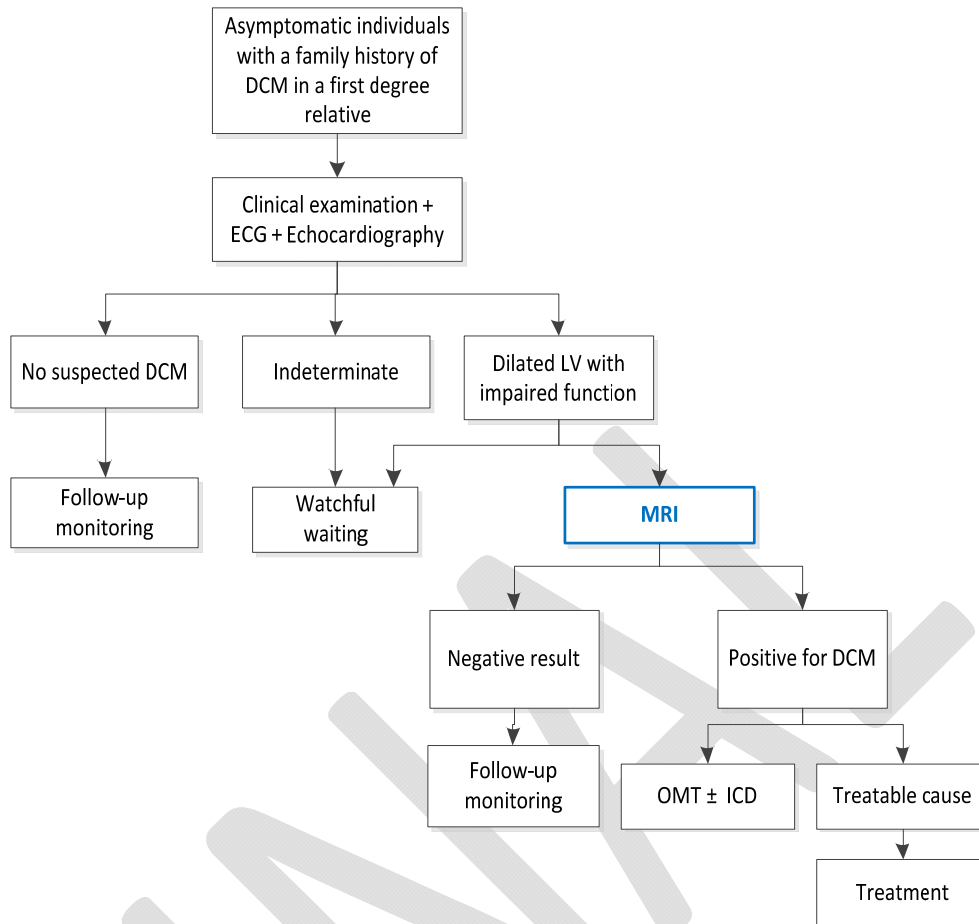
Asymptomatic individuals with a family history of DCM in a first degree relative

Clinical examination + ECG + Echocardiography

No suspected DCM

Indeterminate

Dilated LV with impaired function

Follow-up monitoring

Watchful waiting

MRI

Negative result

Positive for DCM

Follow-up monitoring

OMT ± ICD

Treatable cause

Treatment